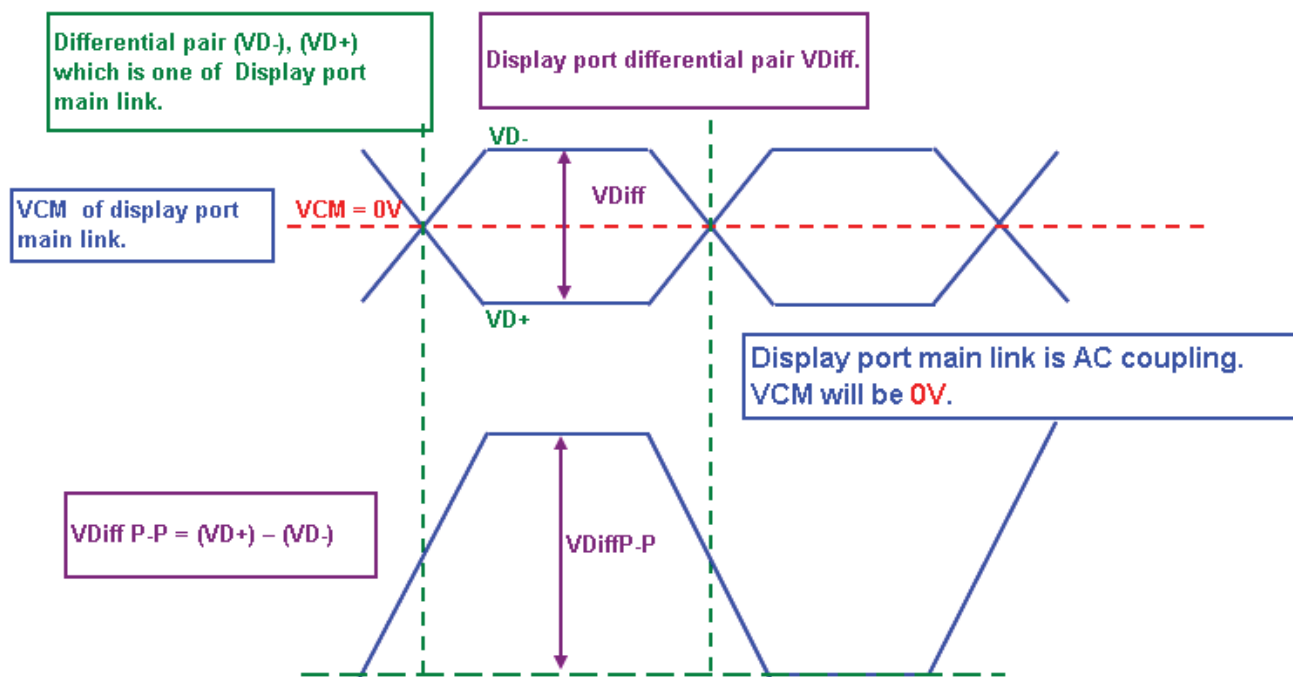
Differential pair (VD-), (VD+) which is one of Display port main link.

Display port differential pair VDiff.

VD-

VDiff

VCM of display port main link.

VCM = 0V

VD+

Display port main link is AC coupling. VCM will be 0V.

VDiff P-P = (VD+) – (VD-)

VDiffP-P